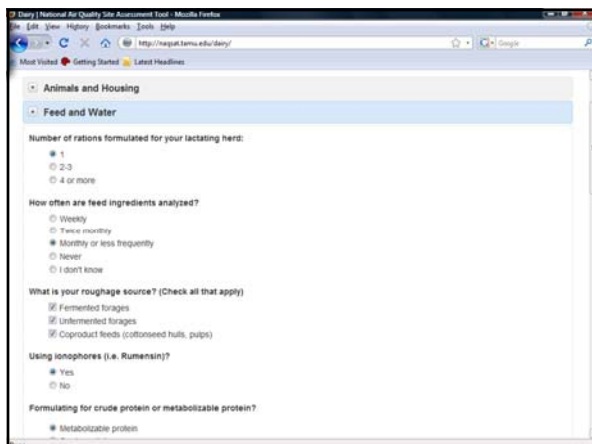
Dairy | National Air Quality Site Assessment Tool - Mozilla Firefox

File Edit View History Bookmarks Tools Help

http://naqsat.tamu.edu/dairy/

Google

Most Visited Getting Started Latest Headlines

Animals and Housing

Feed and Water

Number of rations formulated for your lactating herd:

1
2-3
4 or more

How often are feed ingredients analyzed?

Weekly
Twice monthly
Monthly or less frequently
Never
I don't know

What is your roughage source? (Check all that apply)

Fermented forages
Unfermented forages
Coproduct feeds (cottonseed hulls, pulps)

Using ionophores (i.e. Rumensin)?

Yes
No

Formulating for crude protein or metabolizable protein?

Metabolizable protein